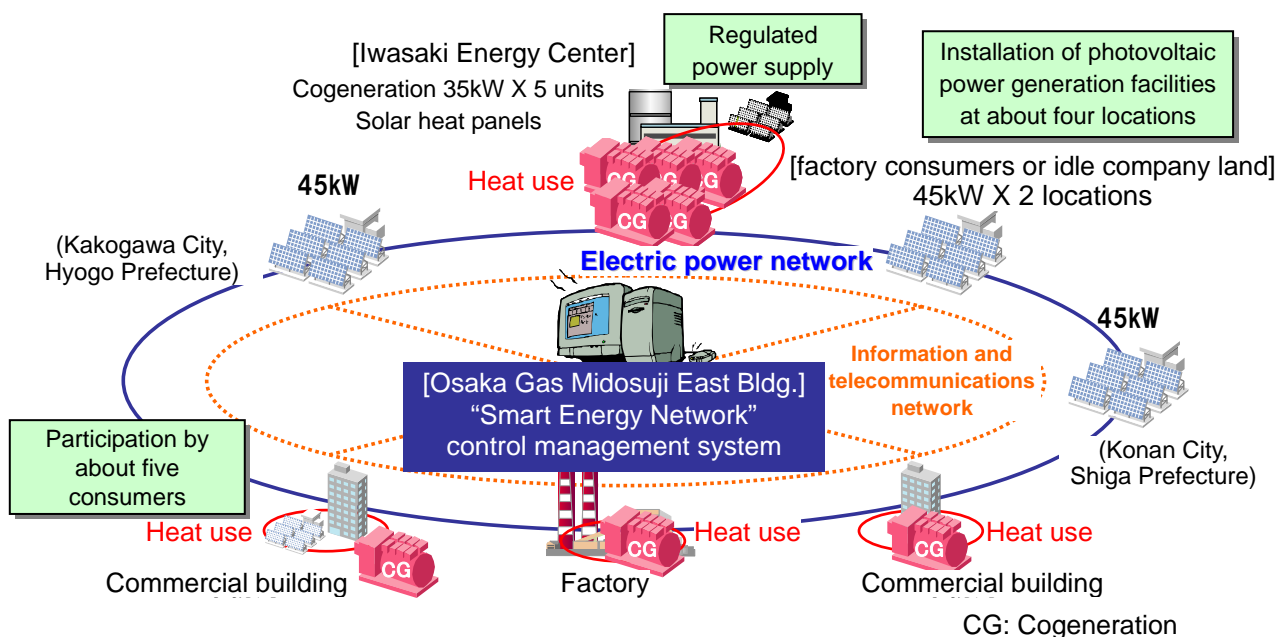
[Iwasaki Energy Center]
Cogeneration 35kW X 5 units
Solar heat panels

Regulated power supply

Installation of photovoltaic power generation facilities at about four locations

Heat use

CG CG CG
CG CG

[factory consumers or idle company land]
45kW X 2 locations

45kW

(Kakogawa City, Hyogo Prefecture)

Electric power network

45kW

Information and telecommunications network

[Osaka Gas Midosuji East Bldg.]
"Smart Energy Network"
control management system

(Konan City, Shiga Prefecture)

Participation by about five consumers

Heat use
CG
Commercial building

CG
Heat use
Factory

Heat use
CG
Commercial building

CG: Cogeneration